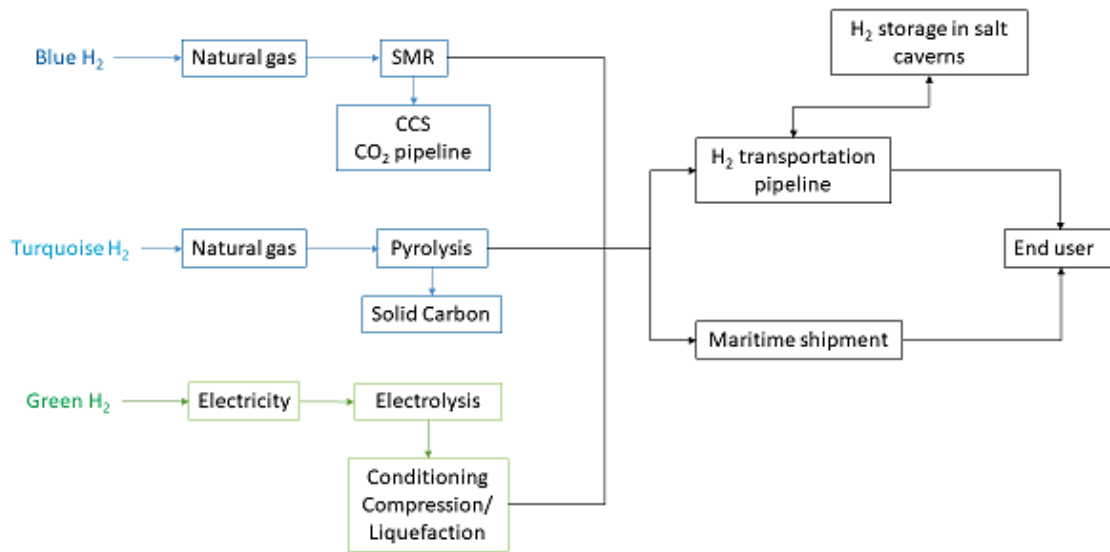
Blue $H_2$

Natural gas

SMR

CCS
$CO_2$ pipeline

Turquoise $H_2$

Natural gas

Pyrolysis

Solid Carbon

Green $H_2$

Electricity

Electrolysis

Conditioning
Compression/
Liquefaction

$H_2$ storage in salt caverns

$H_2$ transportation pipeline

End user

Maritime shipment